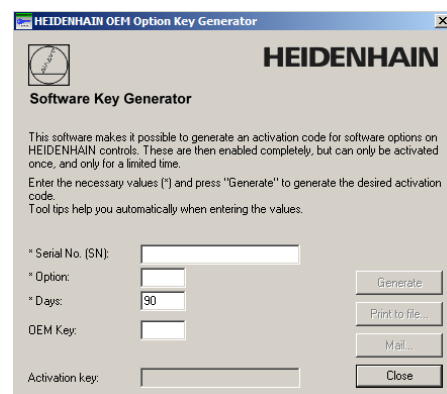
HEIDENHAIN OEM Option Key Generator

HEIDENHAIN

Software Key Generator

This software makes it possible to generate an activation code for software options on HEIDENHAIN controls. These are then enabled completely, but can only be activated once, and only for a limited time.

Enter the necessary values (*) and press "Generate" to generate the desired activation code.
Tool tips help you automatically when entering the values.

* Serial No. (SN):

* Option:

* Days: 90

OEM Key:

Activation key:

Generate

Print to file...

Mail...

Close